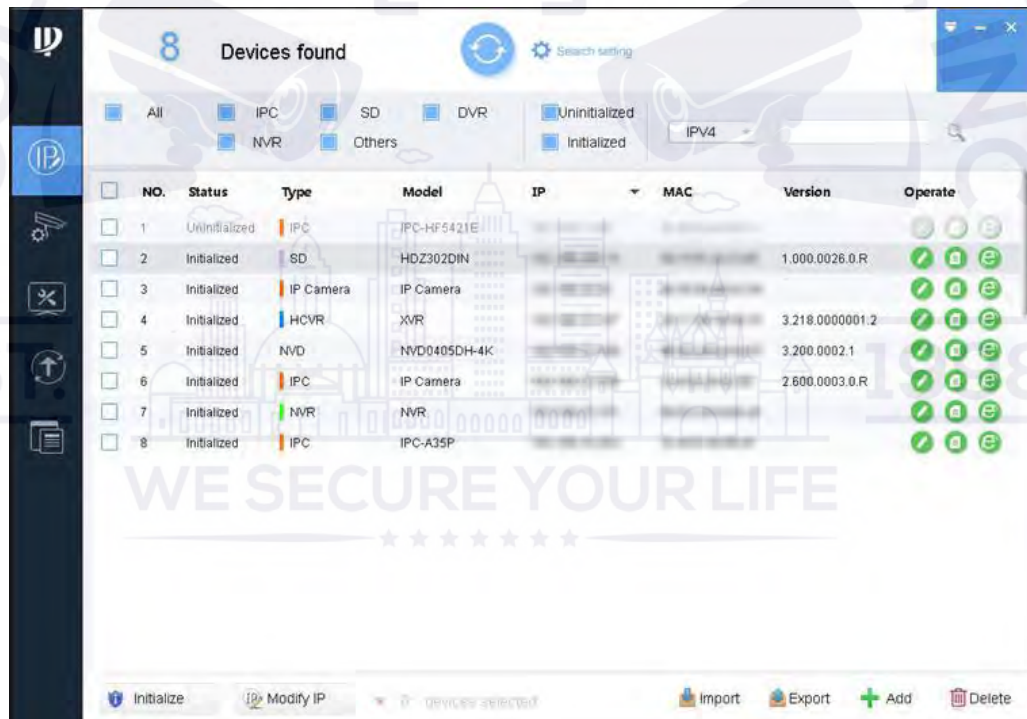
8 Devices found

Search setting

All IPC SD DVR NVR Others

Uninitialized Initialized

IPV4

| NO. | Status | Type | Model | IP | MAC | Version | Operate |
|---|---|---|---|---|---|---|---|
| 1 | Uninitialized | IPC | IPC-HF5421E | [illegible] | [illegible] | | |
| 2 | Initialized | SD | HDZ302DIN | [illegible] | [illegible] | 1.000.0026.0.R | |
| 3 | Initialized | IP Camera | IP Camera | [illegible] | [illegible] | | |
| 4 | Initialized | HCVR | XVR | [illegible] | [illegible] | 3.218.0000001.2 | |
| 5 | Initialized | NVD | NVD0405DH-4K | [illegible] | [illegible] | 3.200.0002.1 | |
| 6 | Initialized | IPC | IP Camera | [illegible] | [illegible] | 2.600.0003.0.R | |
| 7 | Initialized | NVR | NVR | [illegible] | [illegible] | | |
| 8 | Initialized | IPC | IPC-A35P | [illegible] | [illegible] | | |

WE SECURE YOUR LIFE

Initialize Modify IP 0 devices selected Import Export Add Delete